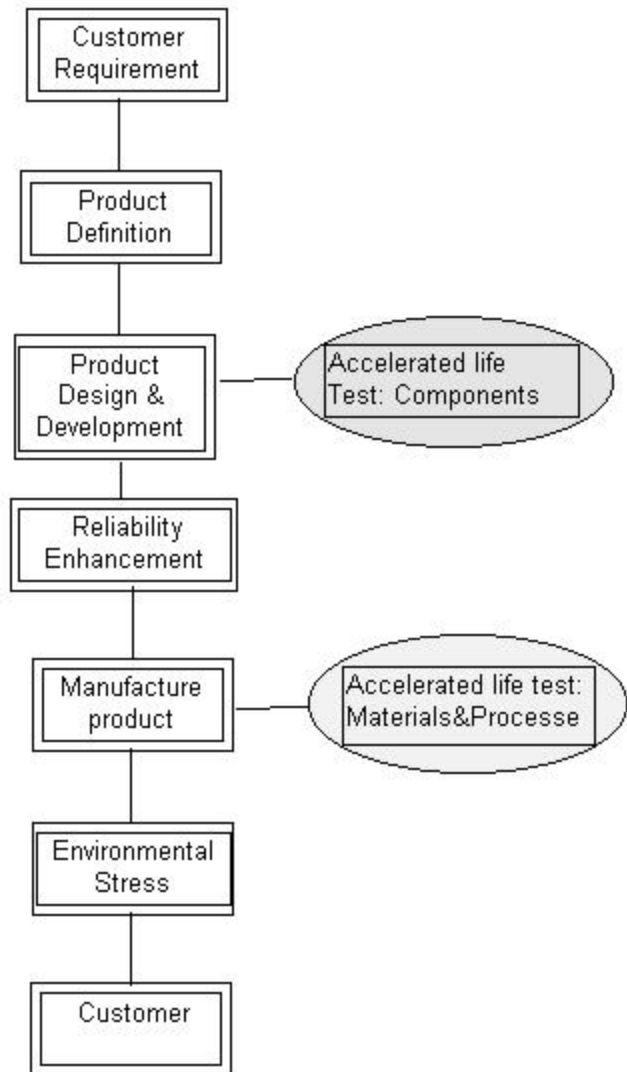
Customer Requirement

Product Definition

Product Design & Development

Accelerated life Test: Components

Reliability Enhancement

Manufacture product

Accelerated life test: Materials&Processe

Environmental Stress

Customer